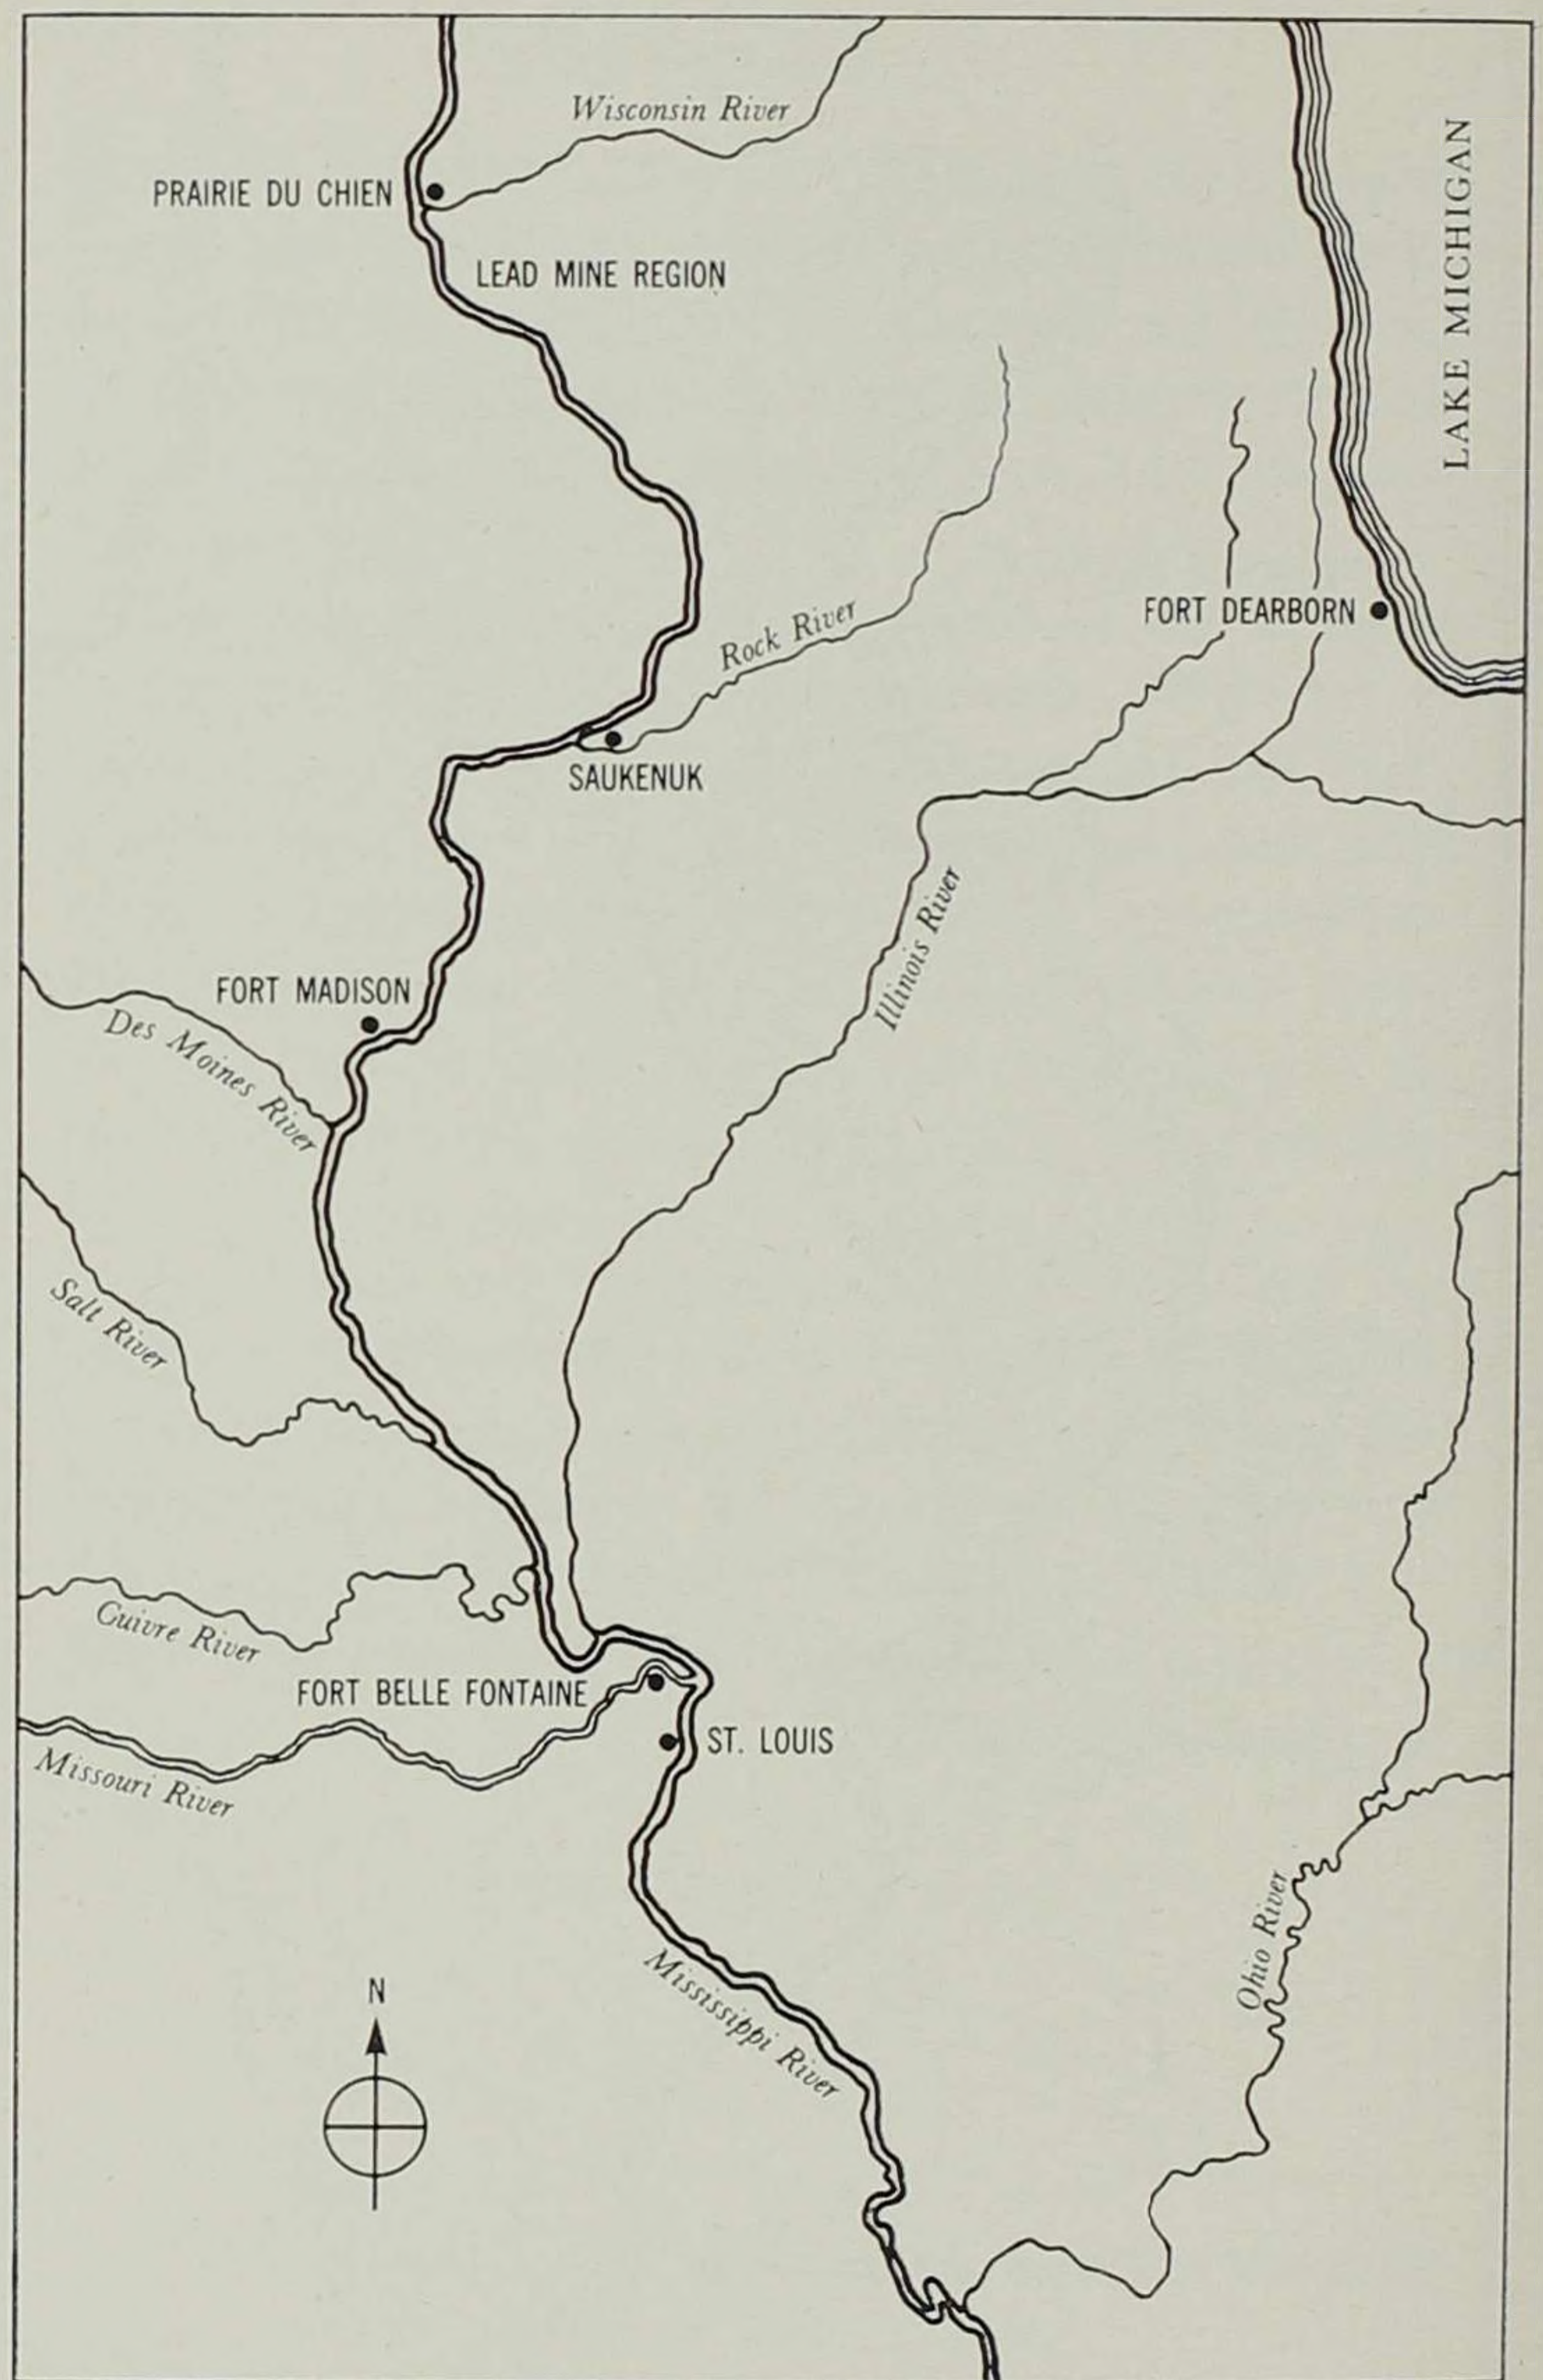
Wisconsin River

LAKE MICHIGAN

PRAIRIE DU CHIEN

LEAD MINE REGION

FORT DEARBORN

Rock River

SAUKENUK

Illinois River

FORT MADISON

Des Moines River

Salt River

Guivre River

FORT BELLE FONTAINE

ST. LOUIS

Missouri River

Mississippi River

Ohio River

N